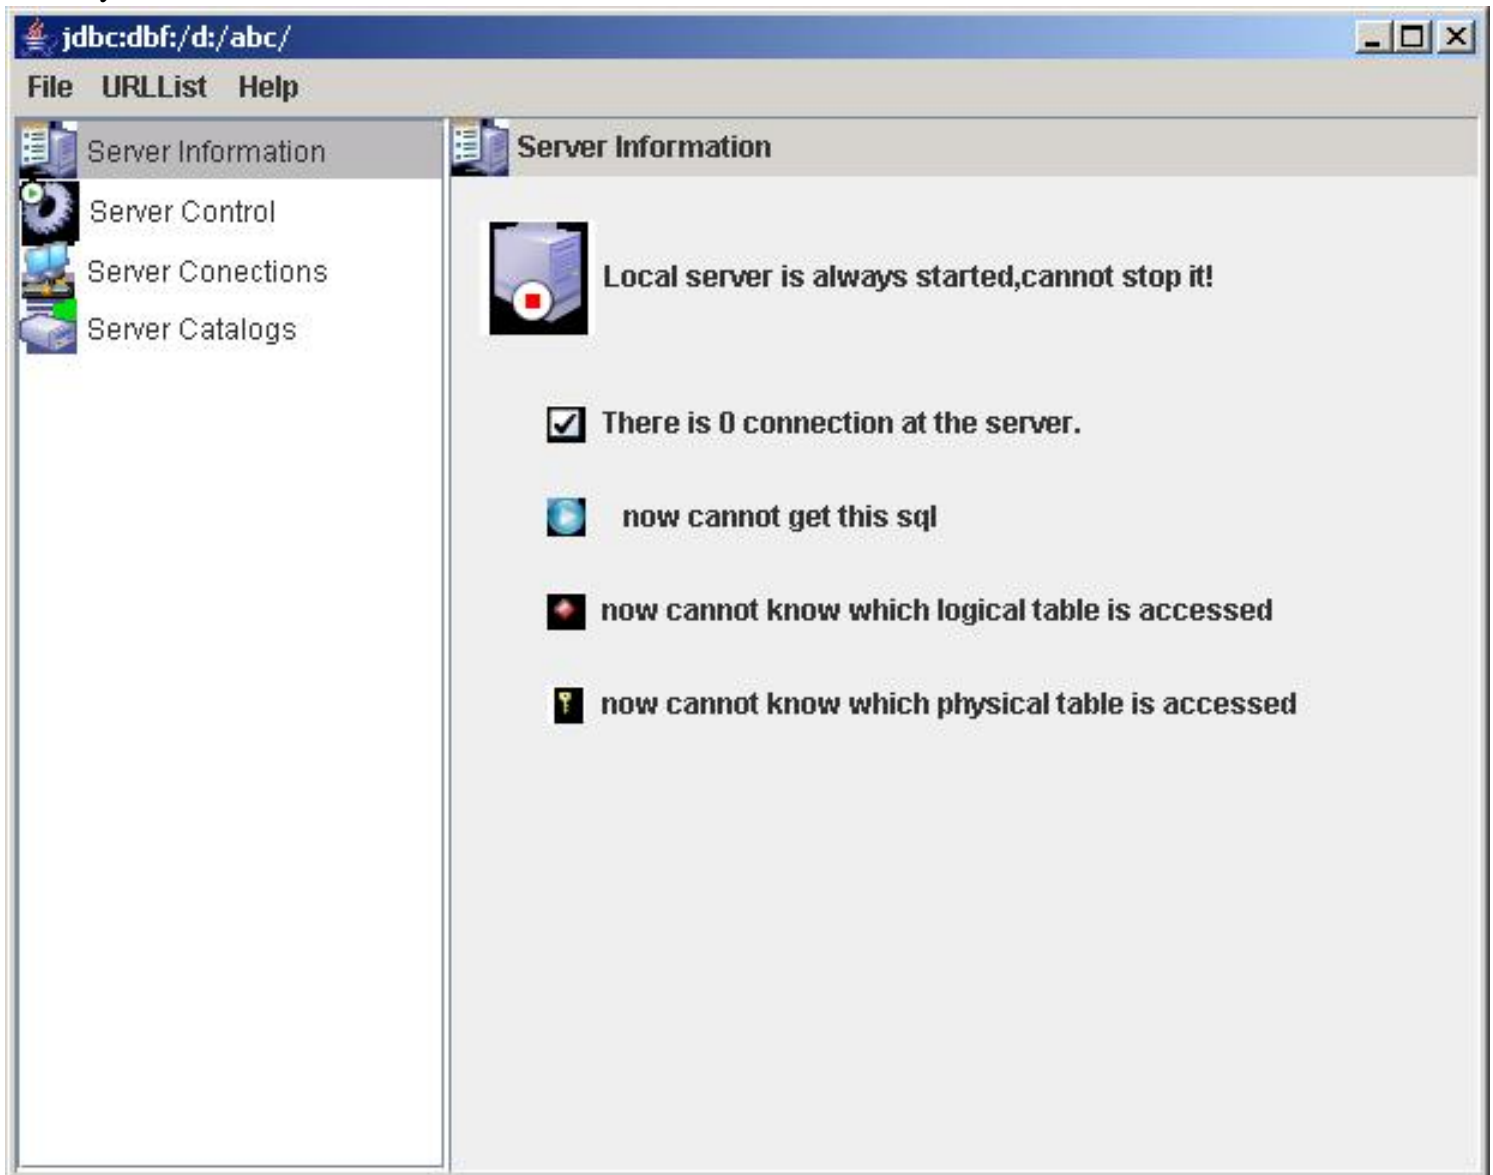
jdbc:dbf:/d:/abc/

File URLList Help

Server Information

Server Control

Server Conections

Server Catalogs

Server Information

Local server is always started,cannot stop it!

There is 0 connection at the server.

now cannot get this sql

now cannot know which logical table is accessed

now cannot know which physical table is accessed